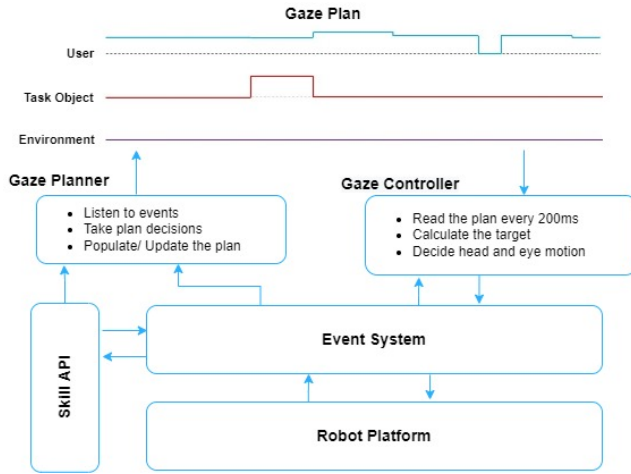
Gaze Plan

User

Task Object

Environment

Gaze Planner

- Listen to events
- Take plan decisions
- Populate/ Update the plan

Gaze Controller

- Read the plan every 200ms
- Calculate the target
- Decide head and eye motion

Skill API

Event System

Robot Platform